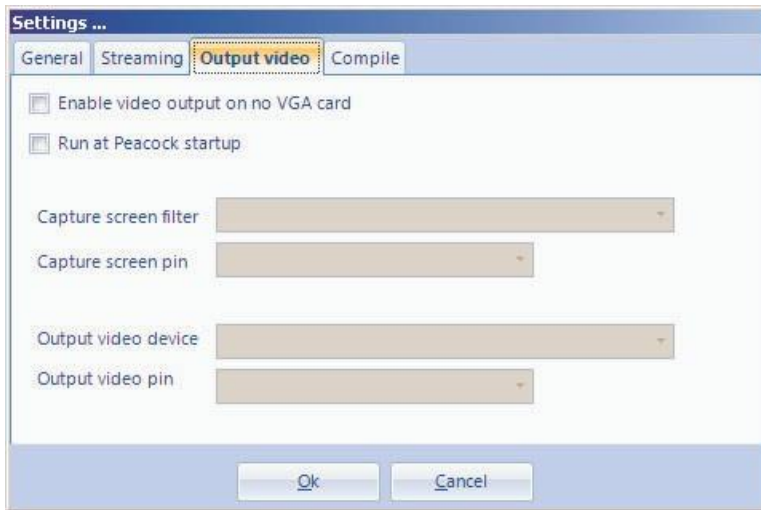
Settings ...

General | Streaming | Output video | Compile

Enable video output on no VGA card

Run at Peacock startup

Capture screen filter

Capture screen pin

Output video device

Output video pin

Ok

Cancel